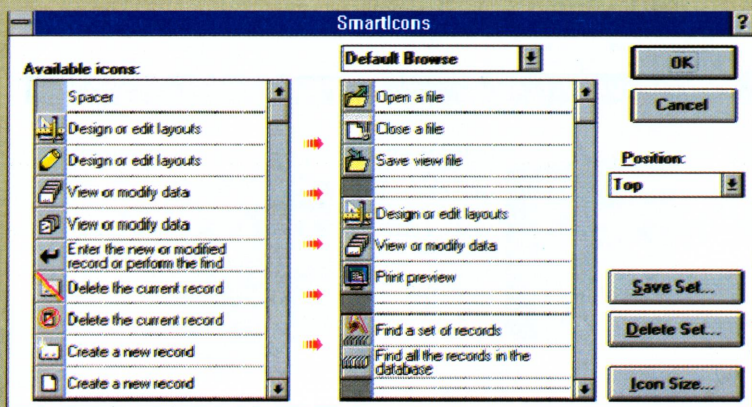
SmartIcons

?

Available icons:

Spacer
Design or edit layouts
Design or edit layouts
View or modify data
View or modify data
Enter the new or modified record or perform the find
Delete the current record
Delete the current record
Create a new record
Create a new record

Default Browse

Open a file
Close a file
Save view file
Design or edit layouts
View or modify data
Print preview
Find a set of records
Find all the records in the database

OK

Cancel

Position:

Top

Save Set...

Delete Set...

Icon Size...